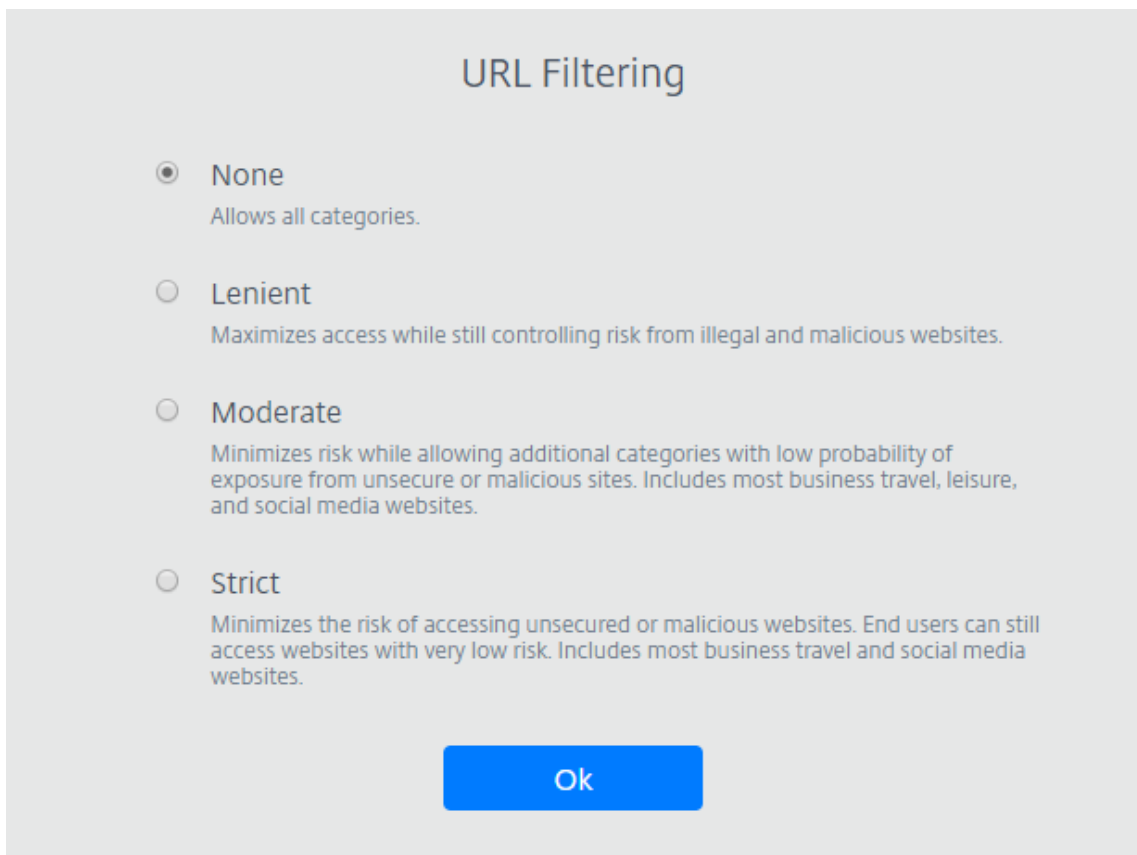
URL Filtering

None
Allows all categories.

Lenient
Maximizes access while still controlling risk from illegal and malicious websites.

Moderate
Minimizes risk while allowing additional categories with low probability of exposure from unsecure or malicious sites. Includes most business travel, leisure, and social media websites.

Strict
Minimizes the risk of accessing unsecured or malicious websites. End users can still access websites with very low risk. Includes most business travel and social media websites.

Ok